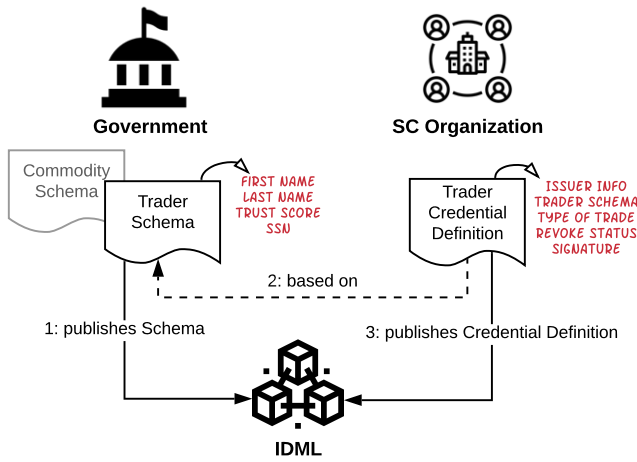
Government

SC Organization

Commodity Schema

Trader Schema

FIRST NAME
LAST NAME
TRUST SCORE
SSN

Trader Credential Definition

ISSUER INFO
TRADER SCHEMA
TYPE OF TRADE
REVOKE STATUS
SIGNATURE

2: based on

1: publishes Schema

3: publishes Credential Definition

IDML